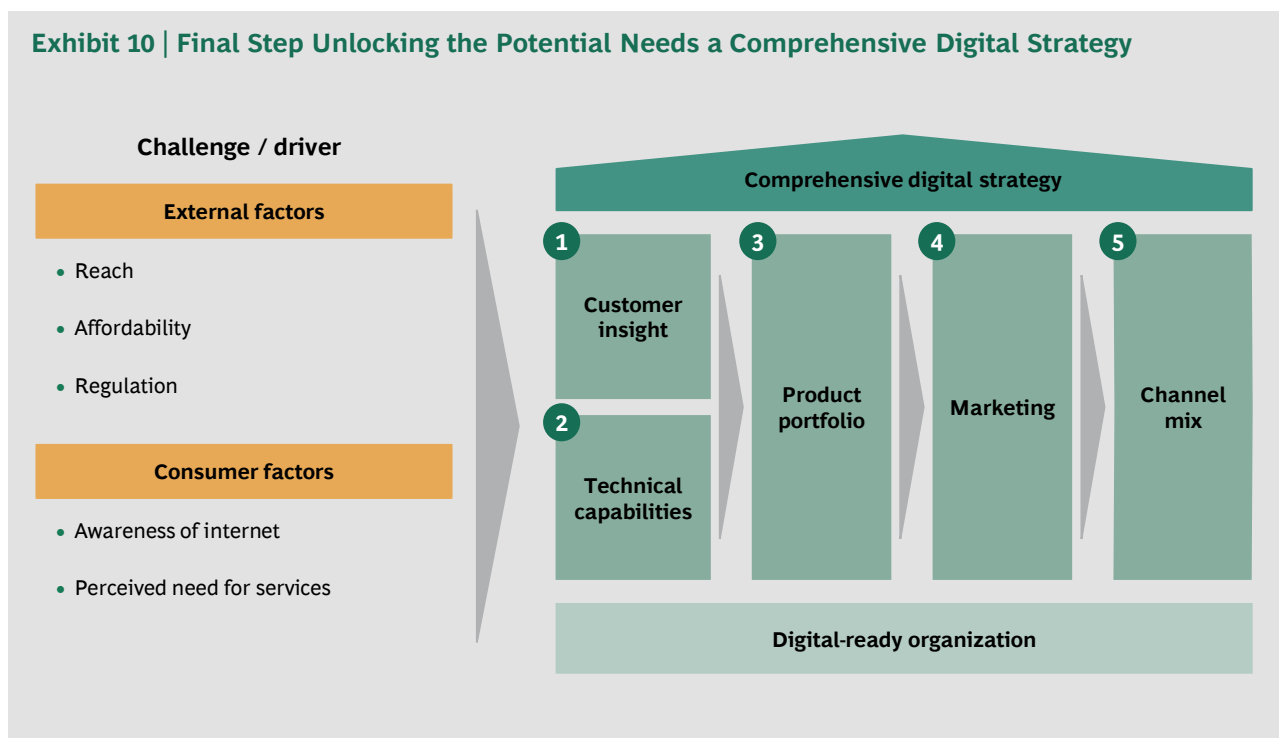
Exhibit 10 | Final Step Unlocking the Potential Needs a Comprehensive Digital Strategy

Challenge / driver

External factors

- Reach
- Affordability
- Regulation

Consumer factors

- Awareness of internet
- Perceived need for services

Comprehensive digital strategy

1 Customer insight

2 Technical capabilities

3 Product portfolio

4 Marketing

5 Channel mix

Digital-ready organization